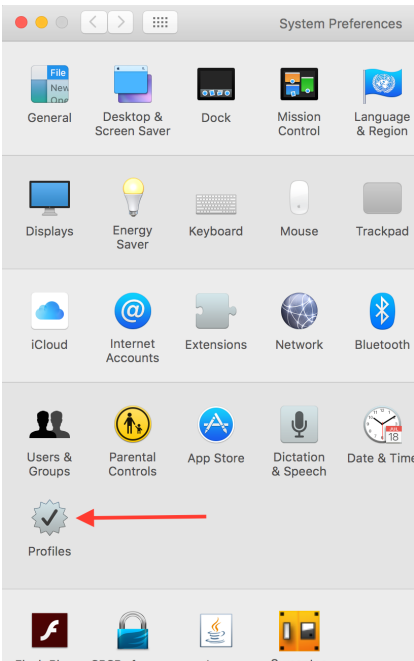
System Preferences

File
New
One

General

Desktop & Screen Saver

Dock

Mission Control

Language & Region

Displays

Energy Saver

Keyboard

Mouse

Trackpad

iCloud

Internet Accounts

Extensions

Network

Bluetooth

Users & Groups

Parental Controls

App Store

Dictation & Speech

18

Date & Time

Profiles

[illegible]

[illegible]

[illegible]

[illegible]